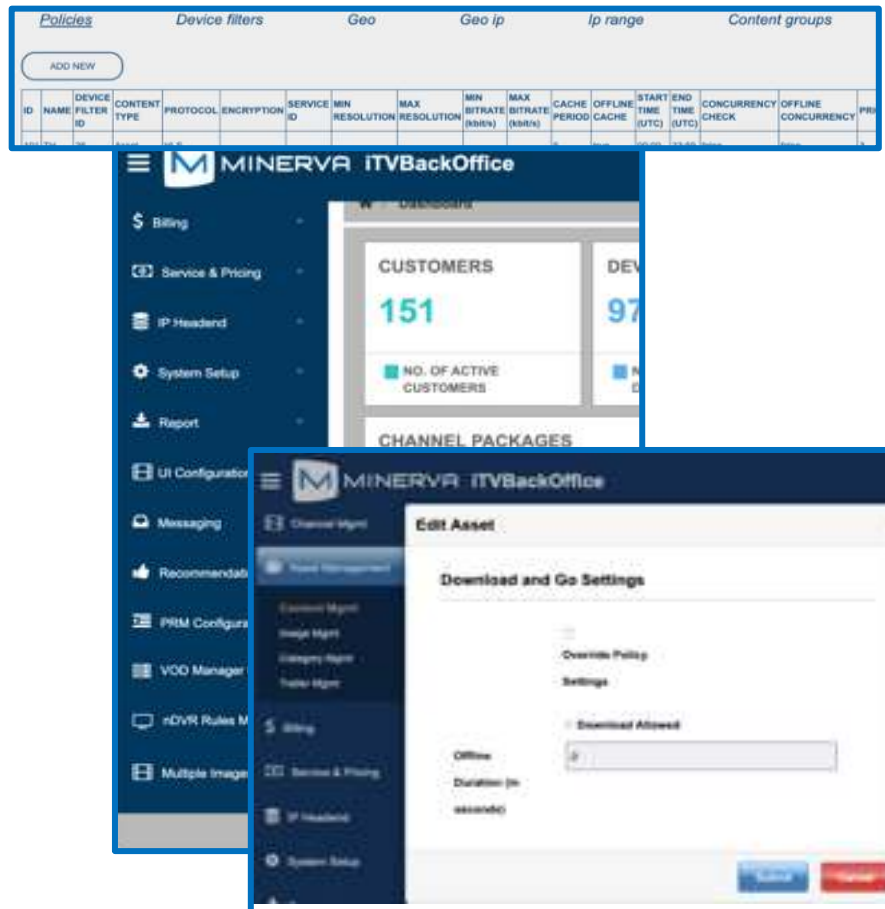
Policies Device filters Geo Geo ip Ip range Content groups

ADD NEW

| ID | NAME | DEVICE FILTER ID | CONTENT TYPE | PROTOCOL | ENCRYPTION | SERVICE ID | MIN RESOLUTION | MAX RESOLUTION | MIN BITRATE (kbit/s) | MAX BITRATE (kbit/s) | CACHE PERIOD | OFFLINE CACHE | START TIME (UTC) | END TIME (UTC) | CONCURRENCY CHECK | OFFLINE CONCURRENCY | PRI |
|---|---|---|---|---|---|---|---|---|---|---|---|---|---|---|---|---|---|

MINERVA iTVBackOffice

Billing
Service & Pricing
IP Headend
System Setup
Report
UI Configuratio
Messaging
Recommendati
PRM Configura
VOD Manager
nDVR Rules M
Multiple Image

Dashboard

CUSTOMERS
151
NO. OF ACTIVE CUSTOMERS

DEV
97

CHANNEL PACKAGES

MINERVA iTVBackOffice

Channel Mgmt
Asset Management
Content Mgmt
Image Mgmt
Category Mgmt
Trailer Mgmt
Billing
Service & Pricing
IP Headend
System Setup

Edit Asset

Download and Go Settings

Override Policy Settings

Download Allowed

Offline Duration (in seconds)

0

Submit
Cancel